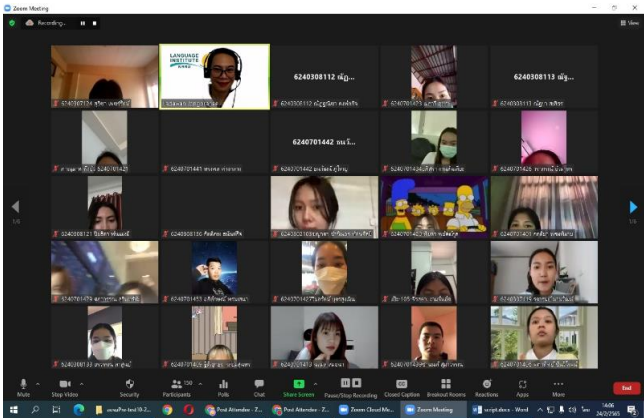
Zoom Meeting

Recording...

View

LANGUAGE INSTITUTE

6240308112 ณัฐ...

6240308113 ณัฐ...

6240701442 ธนวั...

1/5

1/5

6240701442

Mute

Stop Video

Security

Participants 150

Polls

Chat

Share Screen

Pause/Stop Recording

Closed Caption

Breakout Rooms

Reactions

Apps

More

End

Post Attendee - Z...

Post Attendee - Z...

Zoom Cloud Me...

Zoom Meeting

script.docx - Word

14:06

24/2/2565